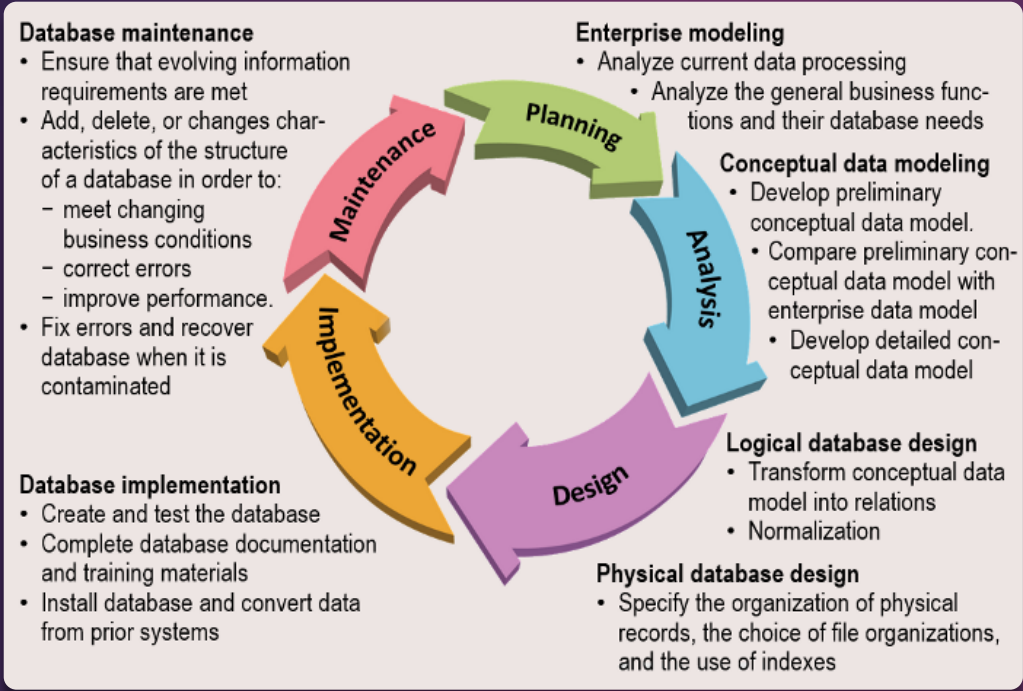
**Database maintenance**
• Ensure that evolving information requirements are met
• Add, delete, or changes characteristics of the structure of a database in order to:
− meet changing business conditions
− correct errors
− improve performance.
• Fix errors and recover database when it is contaminated

**Enterprise modeling**
• Analyze current data processing
• Analyze the general business functions and their database needs

Planning

Maintenance

**Conceptual data modeling**
• Develop preliminary conceptual data model.
• Compare preliminary conceptual data model with enterprise data model
• Develop detailed conceptual data model

Analysis

Implementation

Design

**Logical database design**
• Transform conceptual data model into relations
• Normalization

**Database implementation**
• Create and test the database
• Complete database documentation and training materials
• Install database and convert data from prior systems

**Physical database design**
• Specify the organization of physical records, the choice of file organizations, and the use of indexes